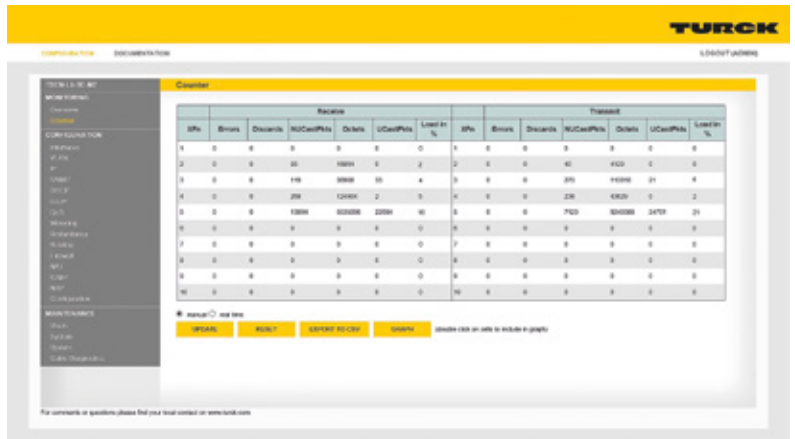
TURCK

CONFIGURATION DOCUMENTATION

LOGOUT (ADMIN)

MONITORING
Overview
Counter
CONFIGURATION
MAINTENANCE

Counter

| X/Px | Errors | Discards | NUCastPkts | Octets | UCastPkts | Load in % | X/Px | Errors | Discards | NUCastPkts | Octets | UCastPkts | Load in % |
|---|---|---|---|---|---|---|---|---|---|---|---|---|---|
| 1 | 0 | 0 | 0 | 0 | 0 | 0 | 1 | 0 | 0 | 0 | 0 | 0 | 0 |
| 2 | 0 | 0 | 35 | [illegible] | 5 | 2 | 2 | 0 | 0 | 40 | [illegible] | 0 | 0 |
| 3 | 0 | 0 | 119 | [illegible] | 55 | 4 | 3 | 0 | 0 | 370 | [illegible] | 31 | 1 |
| 4 | 0 | 0 | 259 | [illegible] | 2 | 5 | 4 | 0 | 0 | 236 | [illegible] | 0 | 2 |
| 5 | 0 | 0 | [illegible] | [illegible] | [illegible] | 10 | 5 | 0 | 0 | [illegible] | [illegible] | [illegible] | 31 |
| 6 | 0 | 0 | 0 | 0 | 0 | 0 | 6 | 0 | 0 | 0 | 0 | 0 | 0 |
| 7 | 0 | 0 | 0 | 0 | 0 | 0 | 7 | 0 | 0 | 0 | 0 | 0 | 0 |
| 8 | 0 | 0 | 0 | 0 | 0 | 0 | 8 | 0 | 0 | 0 | 0 | 0 | 0 |
| 9 | 0 | 0 | 0 | 0 | 0 | 0 | 9 | 0 | 0 | 0 | 0 | 0 | 0 |
| 10 | 0 | 0 | 0 | 0 | 0 | 0 | 10 | 0 | 0 | 0 | 0 | 0 | 0 |

manual real time

UPDATE RESET EXPORT TO CSV GRAPH (double click on cells to include in graph)

For comments or questions please find your local contact on www.turck.com